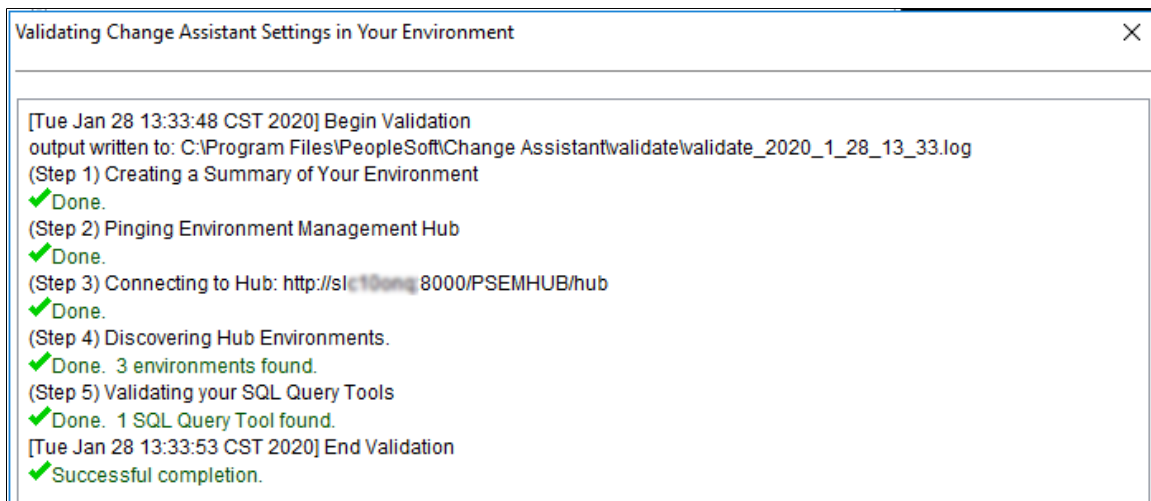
Validating Change Assistant Settings in Your Environment

X

[Tue Jan 28 13:33:48 CST 2020] Begin Validation
output written to: C:\Program Files\PeopleSoft\Change Assistant\validate\validate_2020_1_28_13_33.log
(Step 1) Creating a Summary of Your Environment
Done.
(Step 2) Pinging Environment Management Hub
Done.
(Step 3) Connecting to Hub: http://sl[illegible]:8000/PSEMHUB/hub
Done.
(Step 4) Discovering Hub Environments.
Done. 3 environments found.
(Step 5) Validating your SQL Query Tools
Done. 1 SQL Query Tool found.
[Tue Jan 28 13:33:53 CST 2020] End Validation
Successful completion.